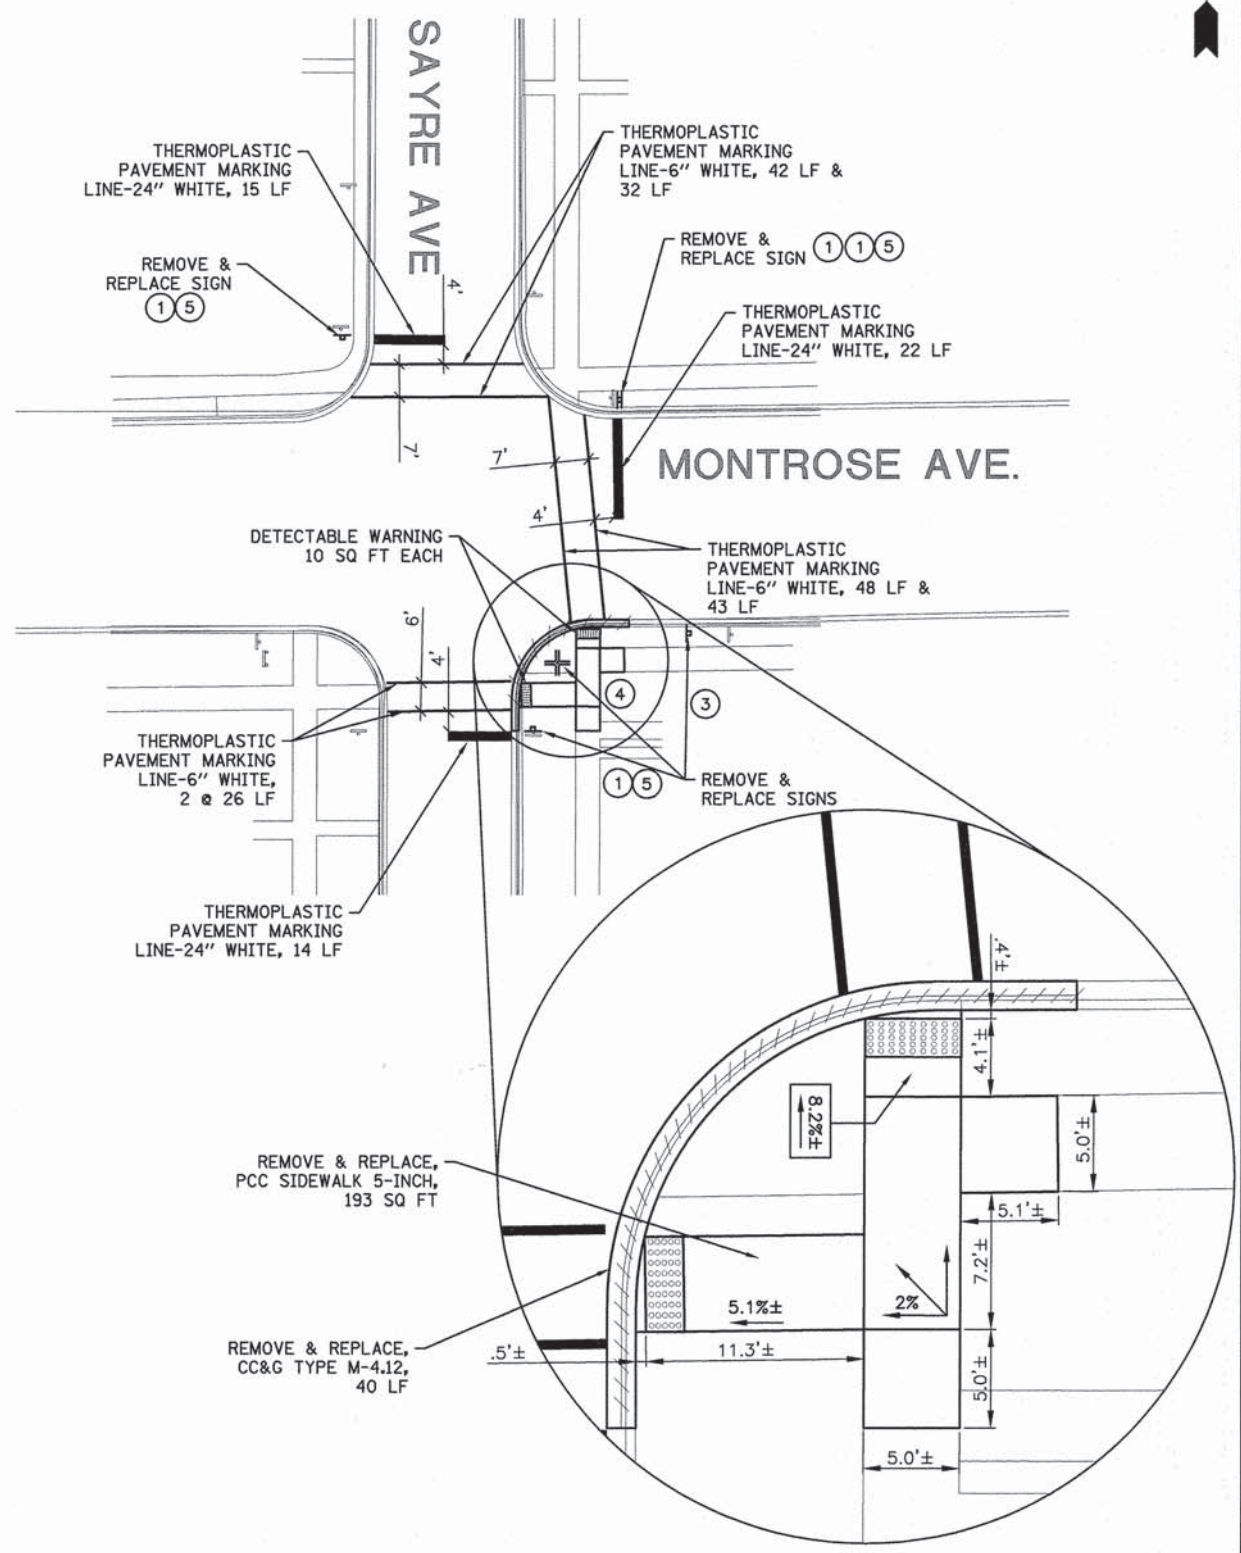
SAYRE AVE

THERMOPLASTIC PAVEMENT MARKING LINE-24" WHITE, 15 LF

THERMOPLASTIC PAVEMENT MARKING LINE-6" WHITE, 42 LF & 32 LF

REMOVE & REPLACE SIGN 1 1 5

REMOVE & REPLACE SIGN 1 5

THERMOPLASTIC PAVEMENT MARKING LINE-24" WHITE, 22 LF

4'

7'

7'

MONTROSE AVE.

4'

DETECTABLE WARNING 10 SQ FT EACH

THERMOPLASTIC PAVEMENT MARKING LINE-6" WHITE, 48 LF & 43 LF

6'

4'

4

3

THERMOPLASTIC PAVEMENT MARKING LINE-6" WHITE, 2 @ 26 LF

1 5

REMOVE & REPLACE SIGNS

THERMOPLASTIC PAVEMENT MARKING LINE-24" WHITE, 14 LF

.4'±

4.1'±

8.2%±

5.0'±

5.1'±

REMOVE & REPLACE, PCC SIDEWALK 5-INCH, 193 SQ FT

7.2'±

2%

5.1%±

REMOVE & REPLACE, CC&G TYPE M-4.12, 40 LF

.5'±

11.3'±

5.0'±

5.0'±